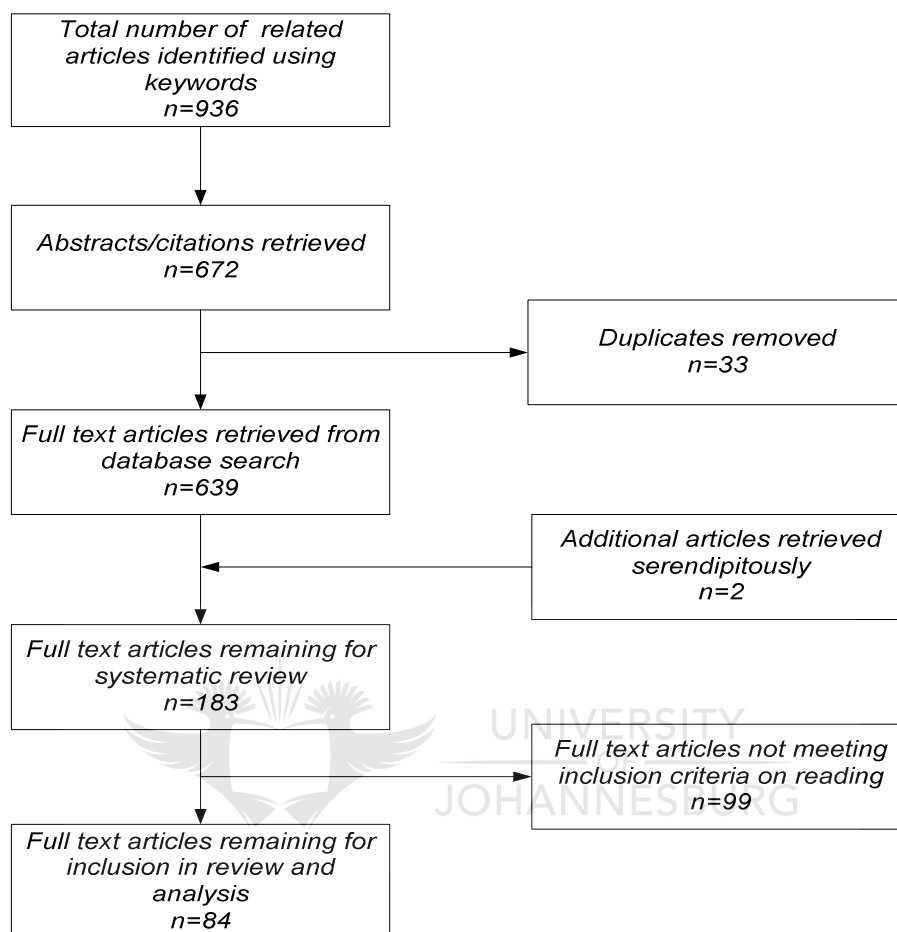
Total number of related articles identified using keywords
n=936

Abstracts/citations retrieved
n=672

Duplicates removed
n=33

Full text articles retrieved from database search
n=639

Additional articles retrieved serendipitously
n=2

Full text articles remaining for systematic review
n=183

UNIVERSITY
OF
JOHANNESBURG

Full text articles not meeting inclusion criteria on reading
n=99

Full text articles remaining for inclusion in review and analysis
n=84